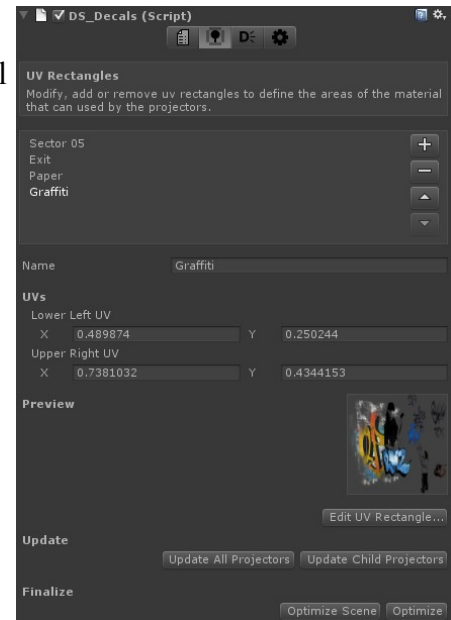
DS_Decals (Script)

l

UV Rectangles

Modify, add or remove uv rectangles to define the areas of the material that can used by the projectors.

Sector 05
Exit
Paper
Graffiti

Name Graffiti

UVs

Lower Left UV

X 0.489874 Y 0.250244

Upper Right UV

X 0.7381032 Y 0.4344153

Preview

Edit UV Rectangle...

Update

Update All Projectors Update Child Projectors

Finalize

Optimize Scene Optimize